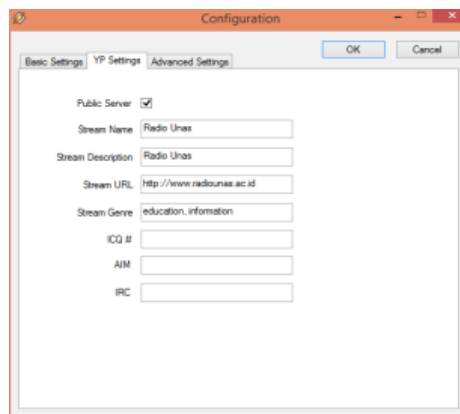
Configuration

OK
Cancel

Basic Settings
YP Settings
Advanced Settings

Public Server

Stream Name Radio Unas

Stream Description Radio Unas

Stream URL http://www.radiounas.ac.id

Stream Genre education, information

ICQ #

AIM

IRC